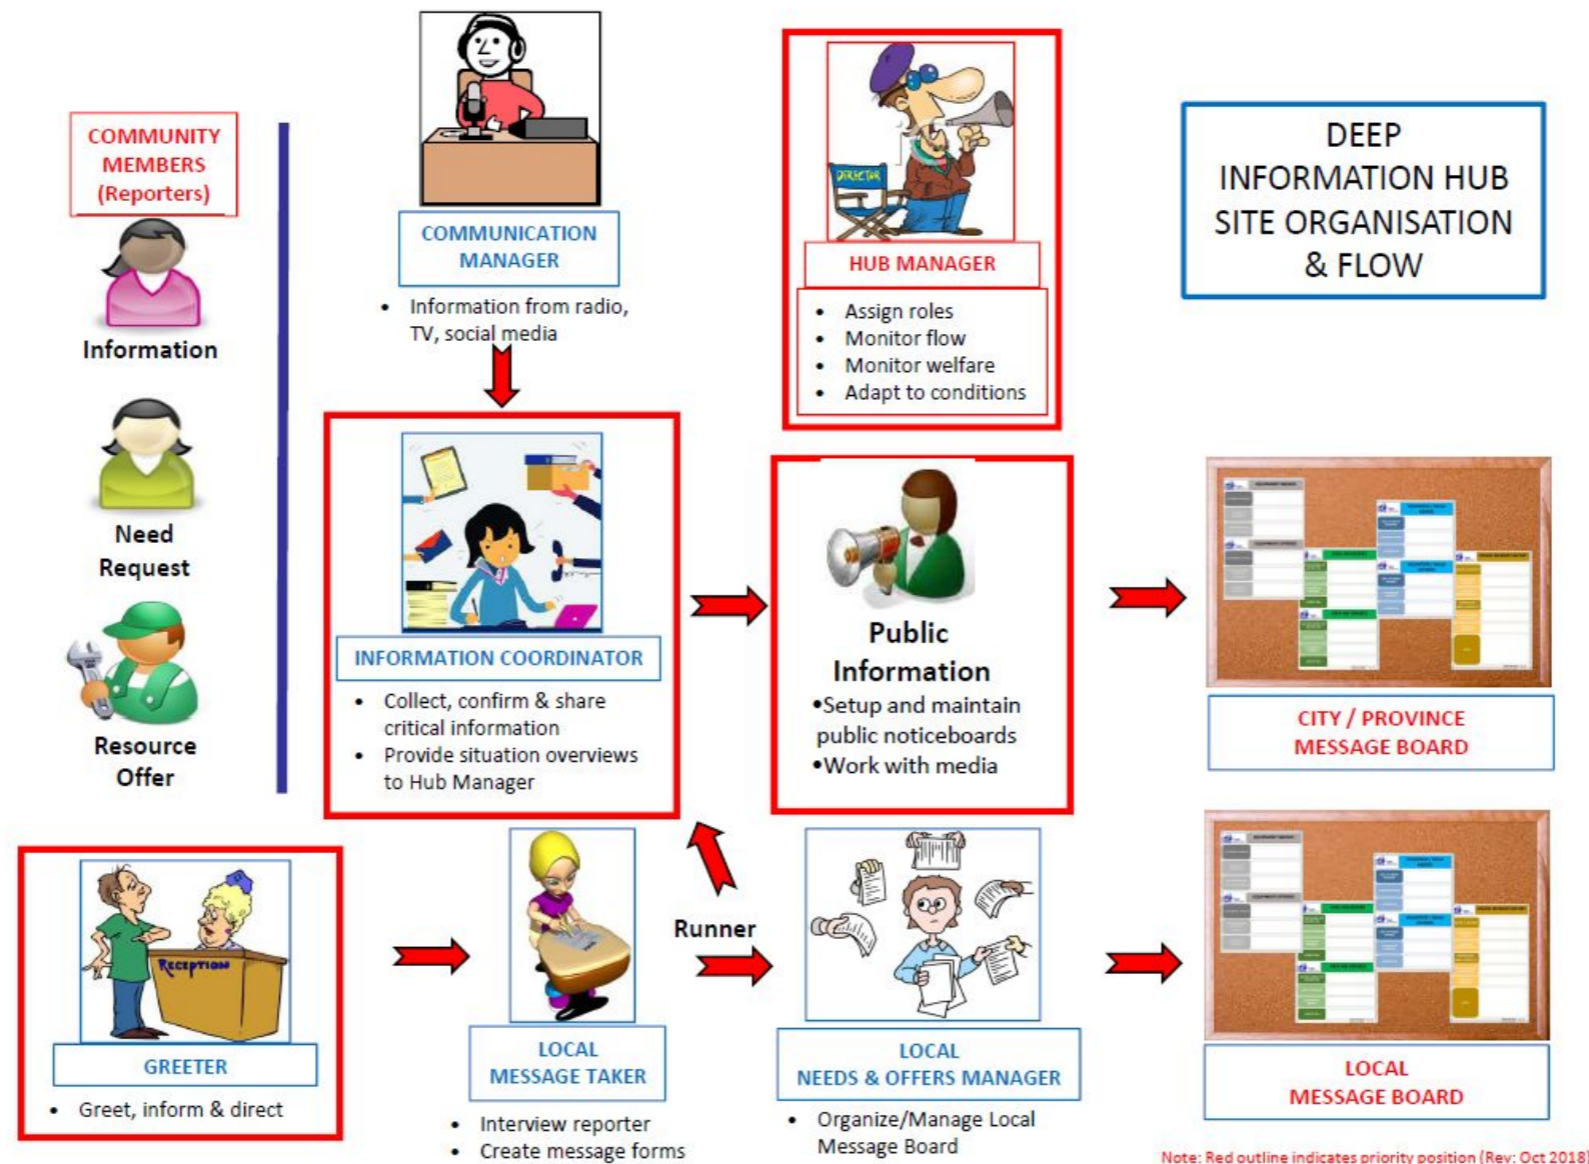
COMMUNITY MEMBERS (Reporters)

Information

Need Request

Resource Offer

COMMUNICATION MANAGER

• Information from radio, TV, social media

DIRECTOR

HUB MANAGER

• Assign roles
• Monitor flow
• Monitor welfare
• Adapt to conditions

DEEP INFORMATION HUB SITE ORGANISATION & FLOW

INFORMATION COORDINATOR

• Collect, confirm & share critical information
• Provide situation overviews to Hub Manager

Public Information

•Setup and maintain public noticeboards
•Work with media

CITY / PROVINCE MESSAGE BOARD

RECEPTION

GREETER

• Greet, inform & direct

LOCAL MESSAGE TAKER

• Interview reporter
• Create message forms

Runner

LOCAL NEEDS & OFFERS MANAGER

• Organize/Manage Local Message Board

LOCAL MESSAGE BOARD

Note: Red outline indicates priority position (Rev: Oct 2018)